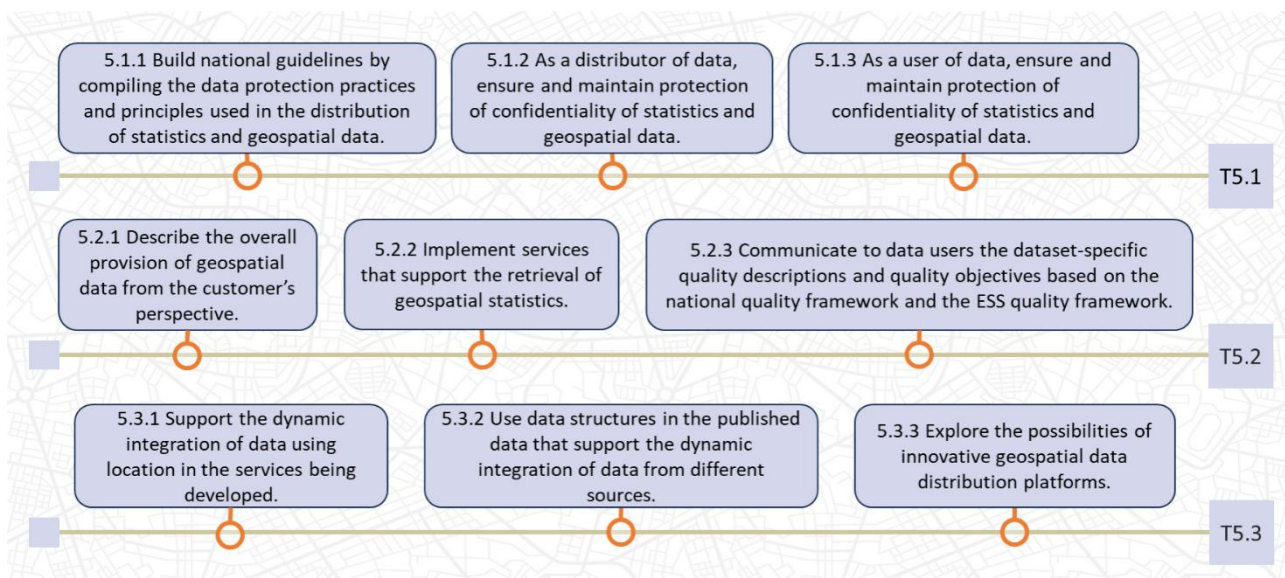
5.1.1 Build national guidelines by compiling the data protection practices and principles used in the distribution of statistics and geospatial data.

5.1.2 As a distributor of data, ensure and maintain protection of confidentiality of statistics and geospatial data.

5.1.3 As a user of data, ensure and maintain protection of confidentiality of statistics and geospatial data.

T5.1

5.2.1 Describe the overall provision of geospatial data from the customer's perspective.

5.2.2 Implement services that support the retrieval of geospatial statistics.

5.2.3 Communicate to data users the dataset-specific quality descriptions and quality objectives based on the national quality framework and the ESS quality framework.

T5.2

5.3.1 Support the dynamic integration of data using location in the services being developed.

5.3.2 Use data structures in the published data that support the dynamic integration of data from different sources.

5.3.3 Explore the possibilities of innovative geospatial data distribution platforms.

T5.3